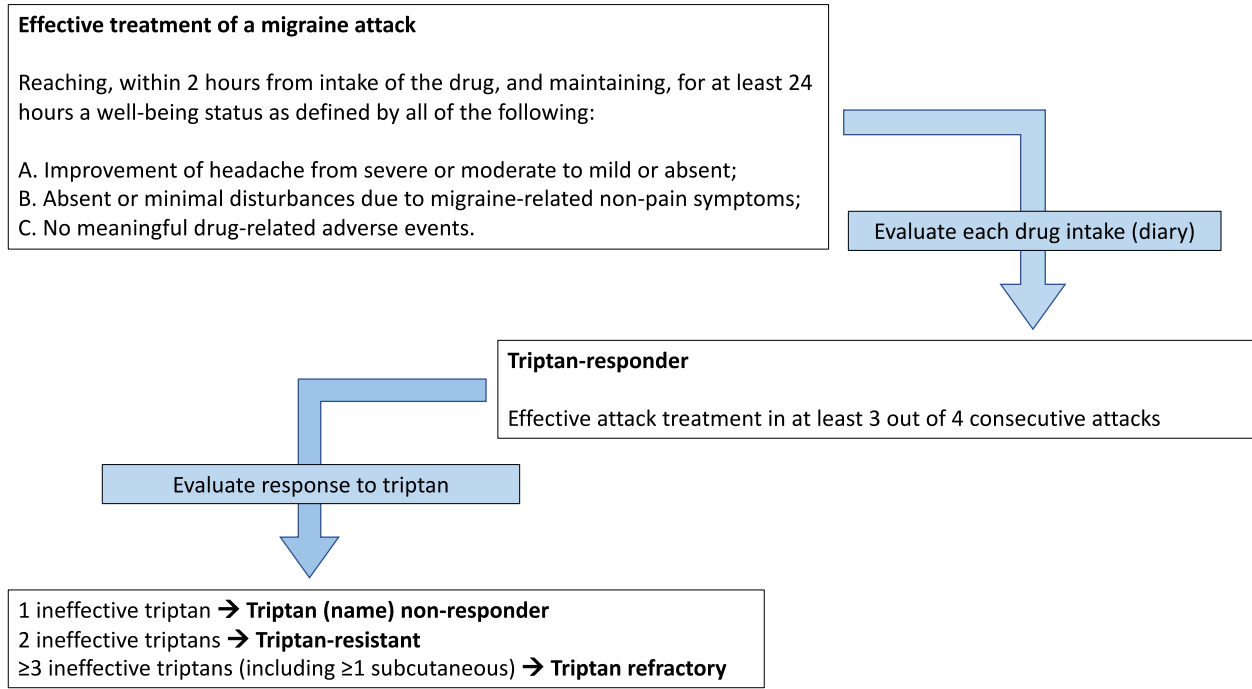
**Effective treatment of a migraine attack**

Reaching, within 2 hours from intake of the drug, and maintaining, for at least 24 hours a well-being status as defined by all of the following:

A. Improvement of headache from severe or moderate to mild or absent;
B. Absent or minimal disturbances due to migraine-related non-pain symptoms;
C. No meaningful drug-related adverse events.

Evaluate each drug intake (diary)

**Triptan-responder**

Effective attack treatment in at least 3 out of 4 consecutive attacks

Evaluate response to triptan

1 ineffective triptan → **Triptan (name) non-responder**
2 ineffective triptans → **Triptan-resistant**
≥3 ineffective triptans (including ≥1 subcutaneous) → **Triptan refractory**